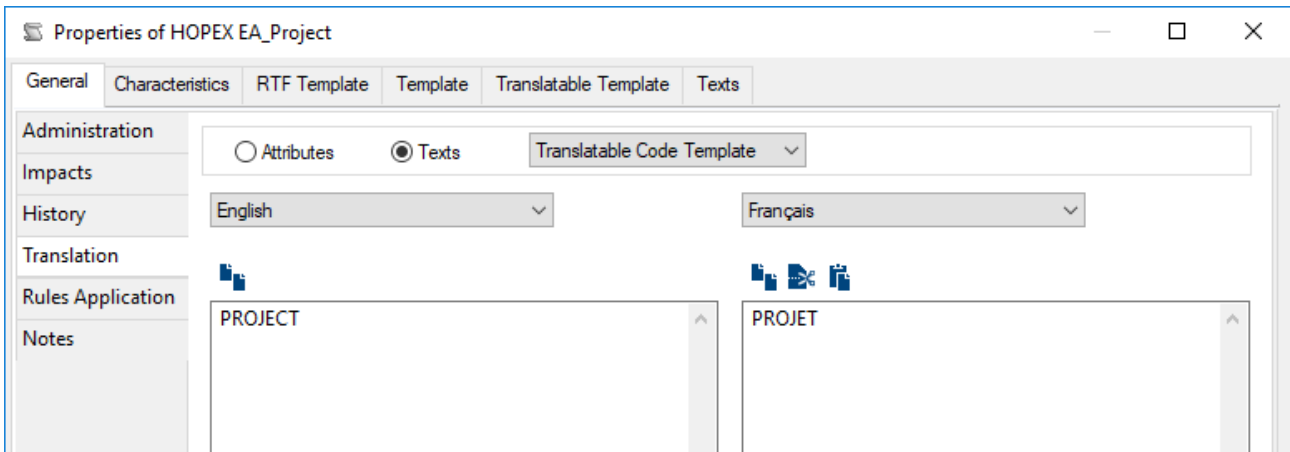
Properties of HOPEX EA_Project

General | Characteristics | RTF Template | Template | Translatable Template | Texts

Administration
Impacts
History
Translation
Rules Application
Notes

Attributes
Texts
Translatable Code Template

English
Français

PROJECT
PROJET